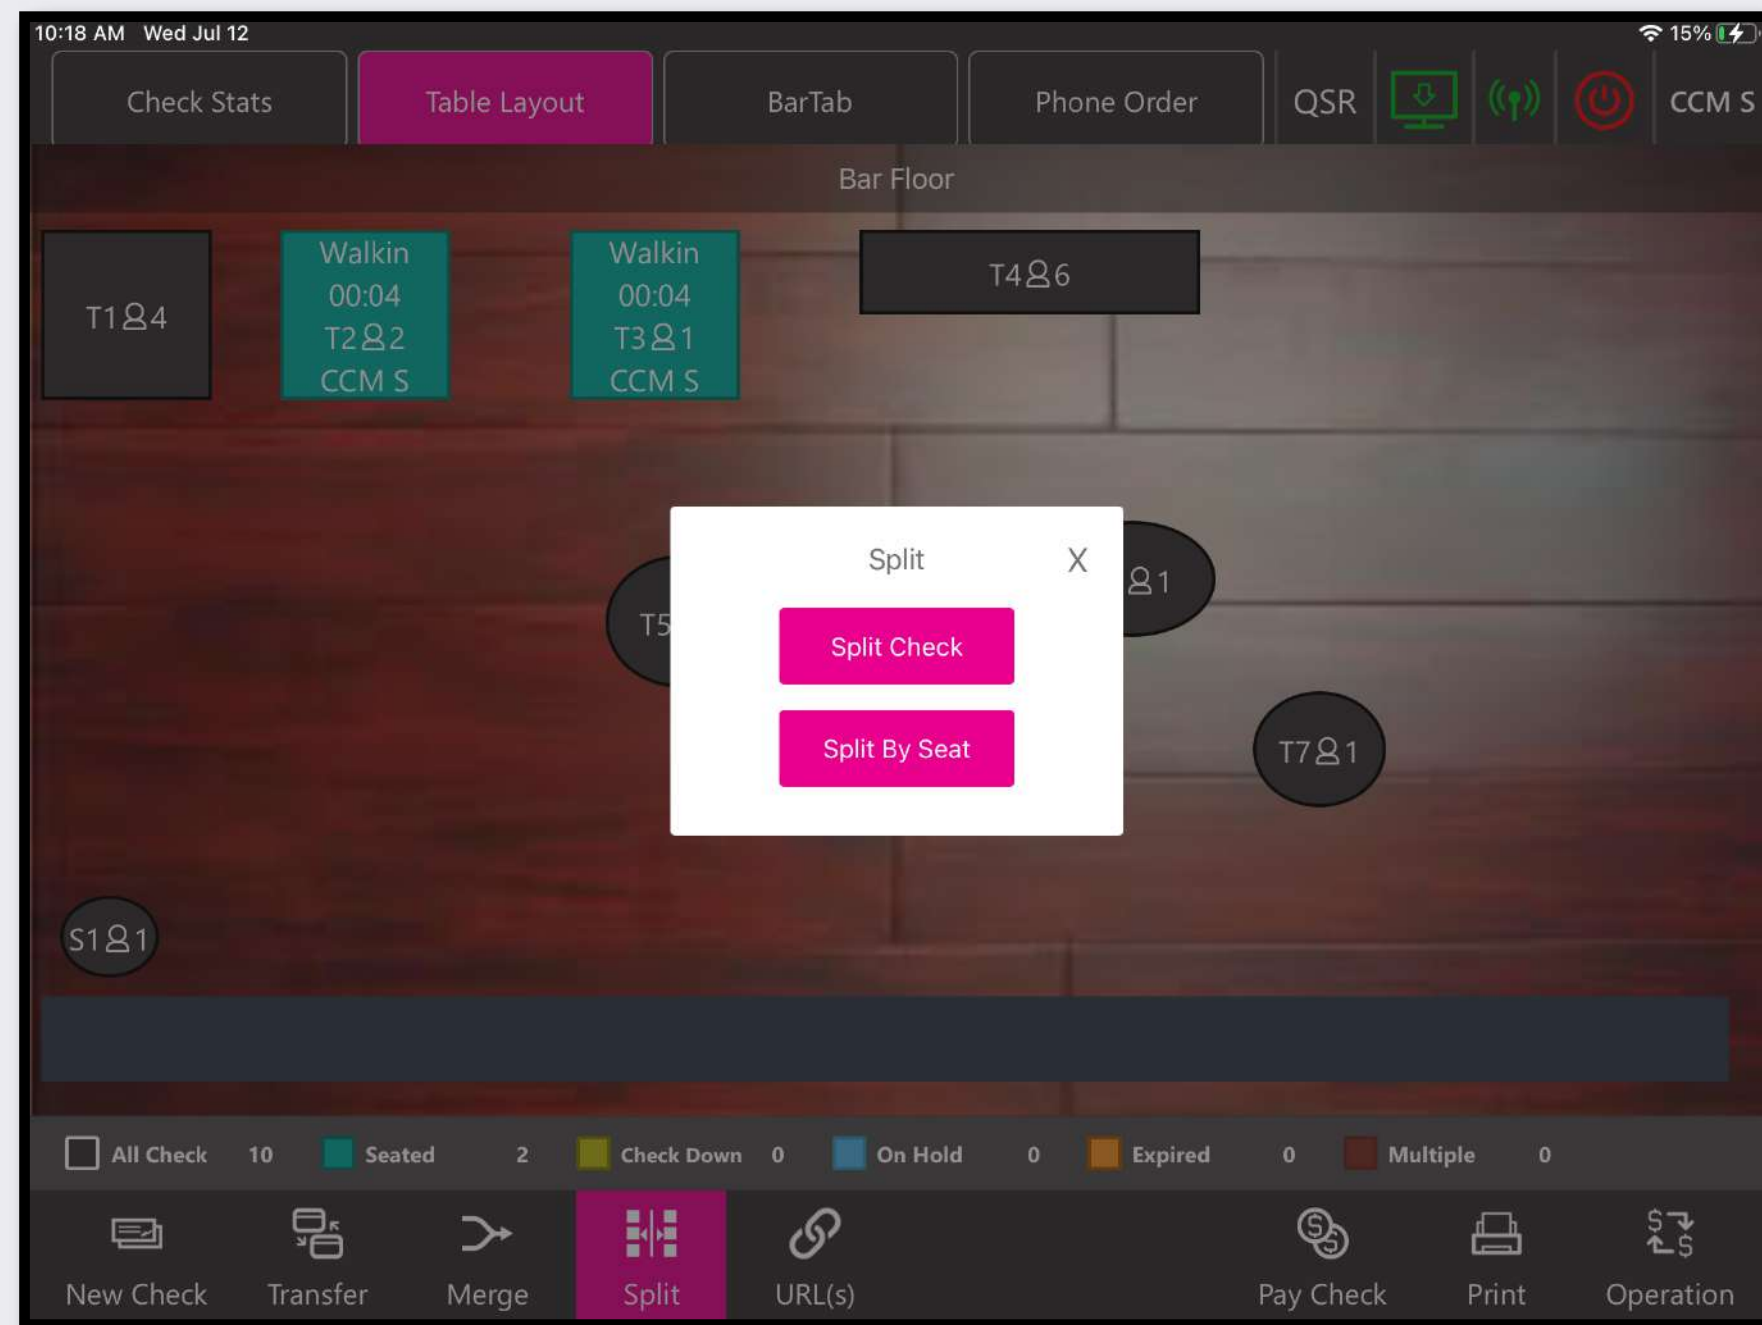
10:18 AM Wed Jul 12

15%

Check Stats

Table Layout

BarTab

Phone Order

QSR

CCM S

Bar Floor

T1 4

Walkin
00:04
T2 2
CCM S

Walkin
00:04
T3 1
CCM S

T4 6

T5

1

T7 1

S1 1

Split

X

Split Check

Split By Seat

All Check 10

Seated 2

Check Down 0

On Hold 0

Expired 0

Multiple 0

New Check

Transfer

Merge

Split

URL(s)

Pay Check

Print

Operation